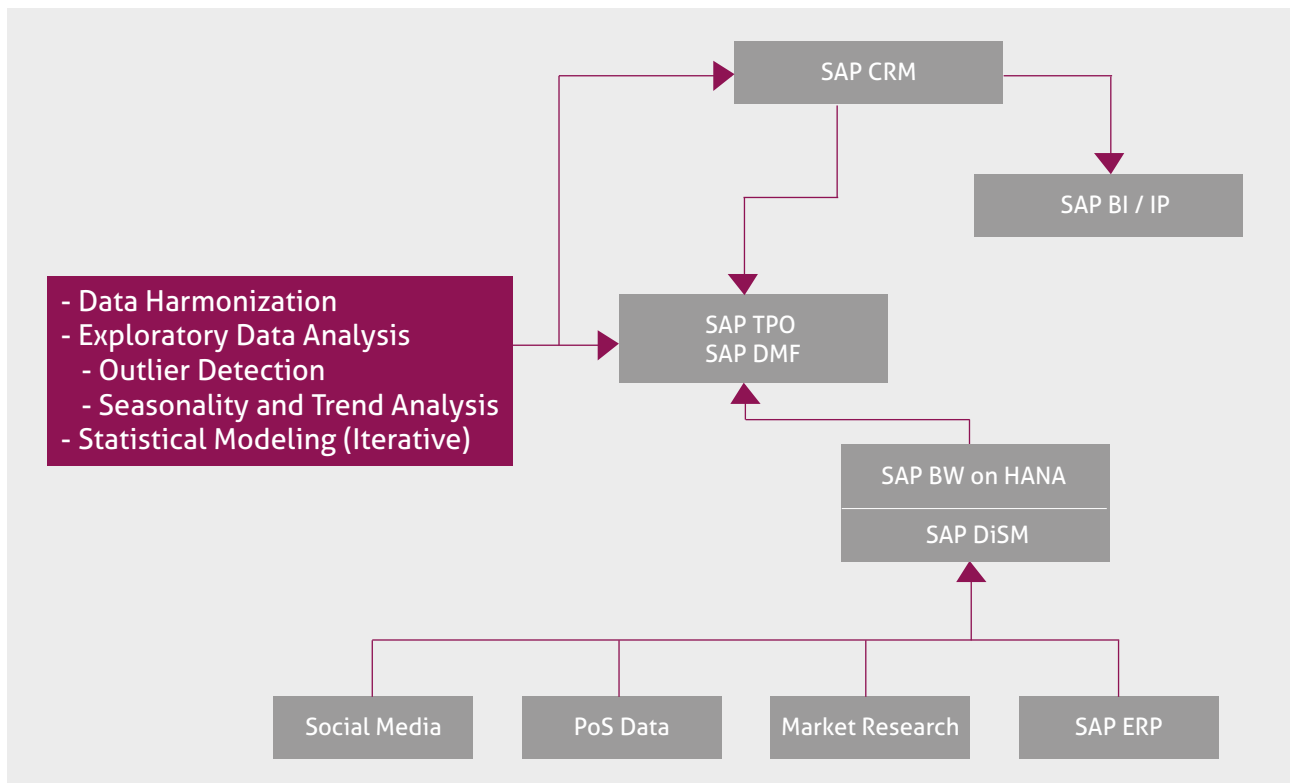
SAP CRM

SAP BI / IP

- Data Harmonization
- Exploratory Data Analysis
- Outlier Detection
- Seasonality and Trend Analysis
- Statistical Modeling (Iterative)

SAP TPO
SAP DMF

SAP BW on HANA

SAP DiSM

Social Media

PoS Data

Market Research

SAP ERP